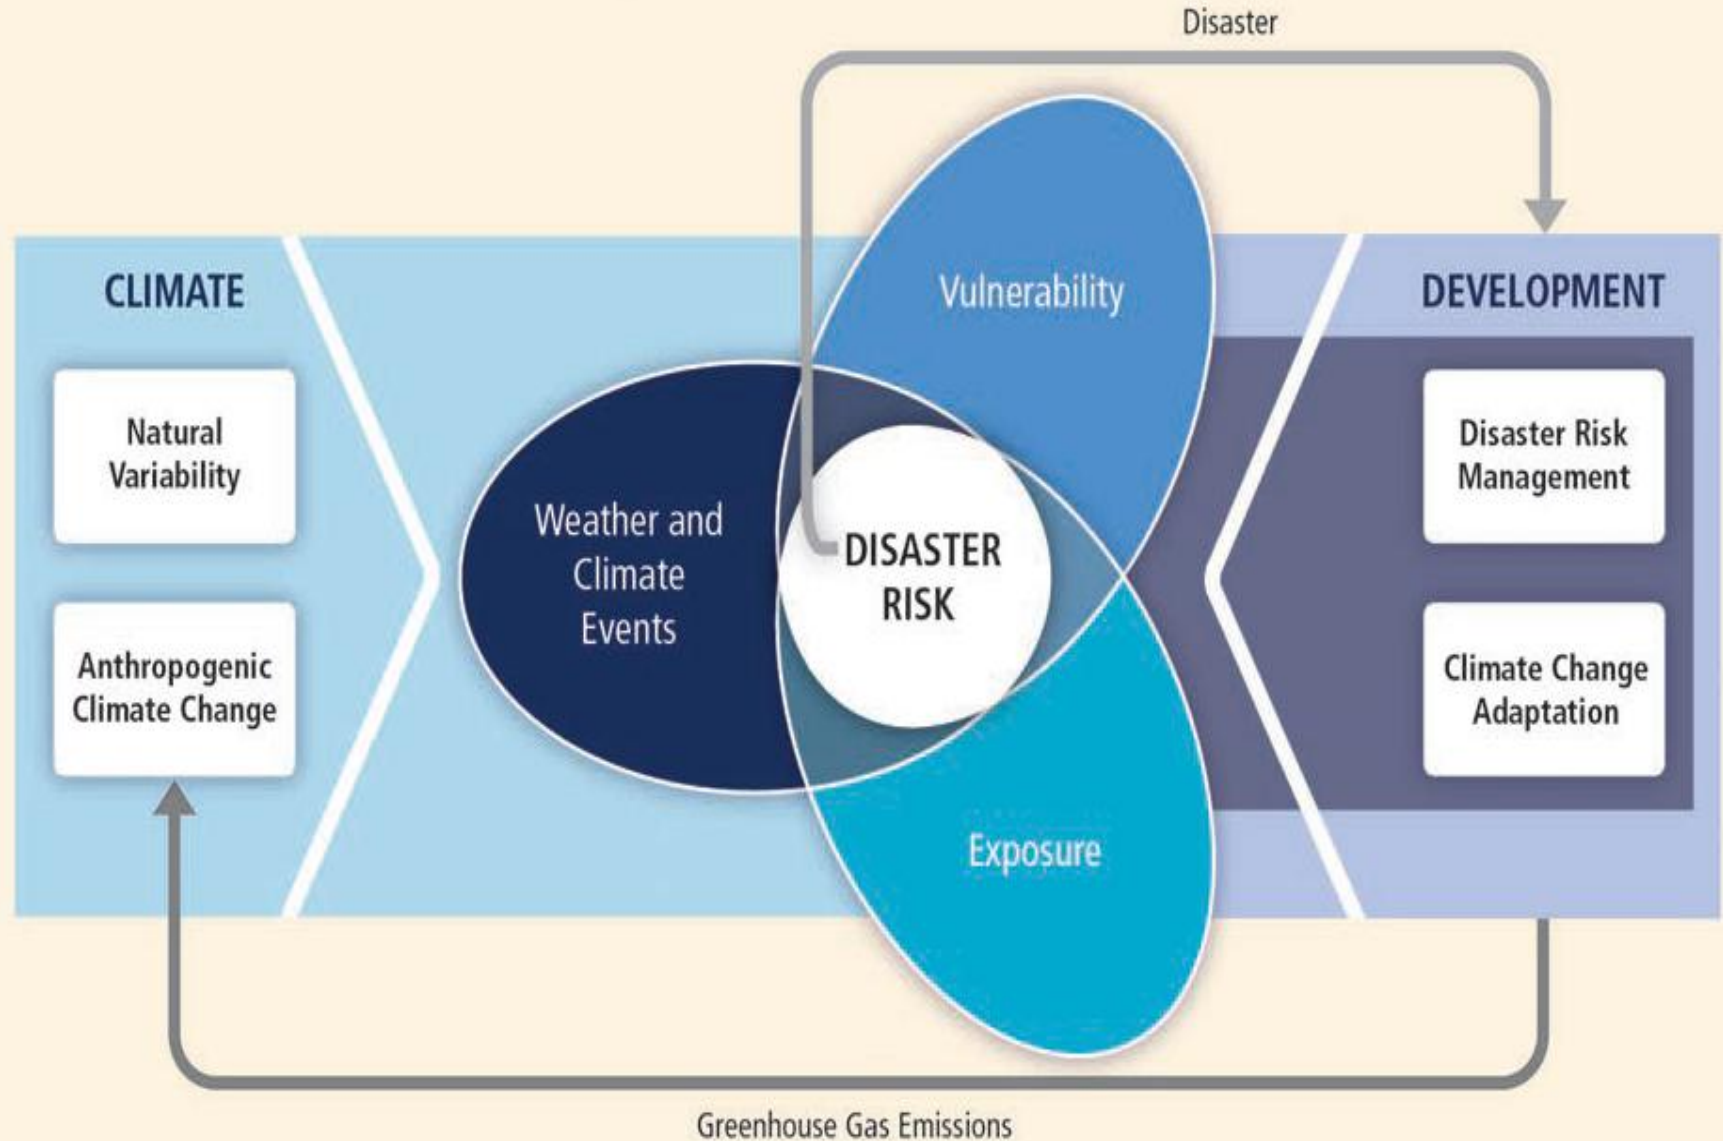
Disaster

CLIMATE

Natural Variability

Anthropogenic Climate Change

Weather and Climate Events

Vulnerability

DISASTER RISK

Exposure

DEVELOPMENT

Disaster Risk Management

Climate Change Adaptation

Greenhouse Gas Emissions